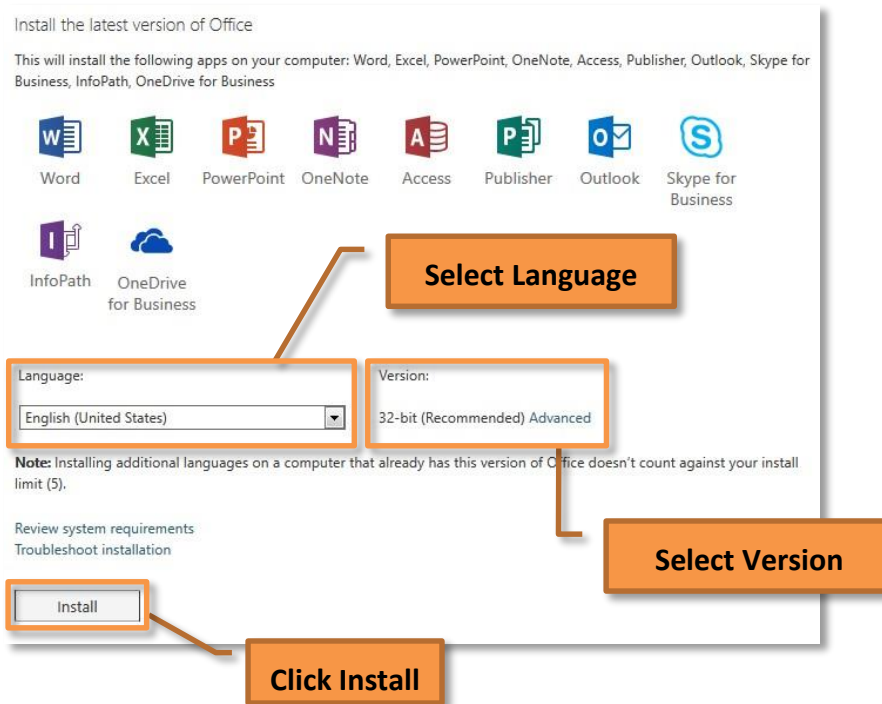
Install the latest version of Office

This will install the following apps on your computer: Word, Excel, PowerPoint, OneNote, Access, Publisher, Outlook, Skype for Business, InfoPath, OneDrive for Business

Word
Excel
PowerPoint
OneNote
Access
Publisher
Outlook
Skype for Business
InfoPath
OneDrive for Business

Select Language

Language:
English (United States)

Version:
32-bit (Recommended) Advanced

**Note:** Installing additional languages on a computer that already has this version of Office doesn't count against your install limit (5).

Review system requirements
Troubleshoot installation

Select Version

Install

Click Install